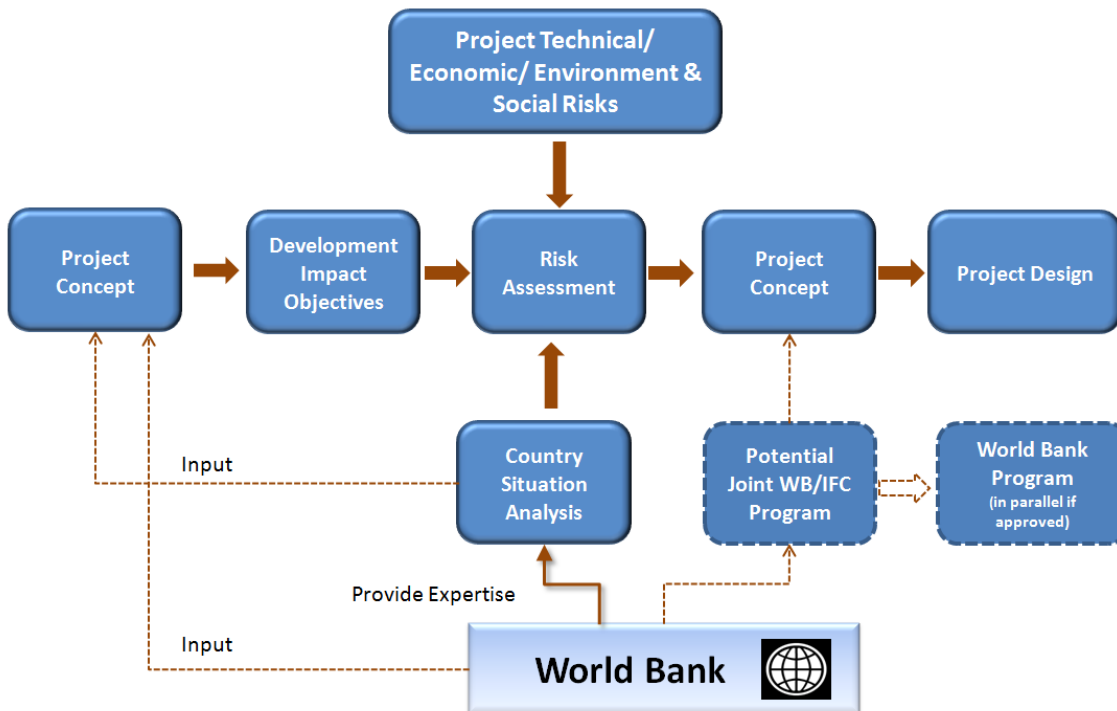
Project Technical/ Economic/ Environment & Social Risks

Project Concept

Development Impact Objectives

Risk Assessment

Project Concept

Project Design

Input

Country Situation Analysis

Potential Joint WB/IFC Program

World Bank Program (in parallel if approved)

Provide Expertise

Input

World Bank